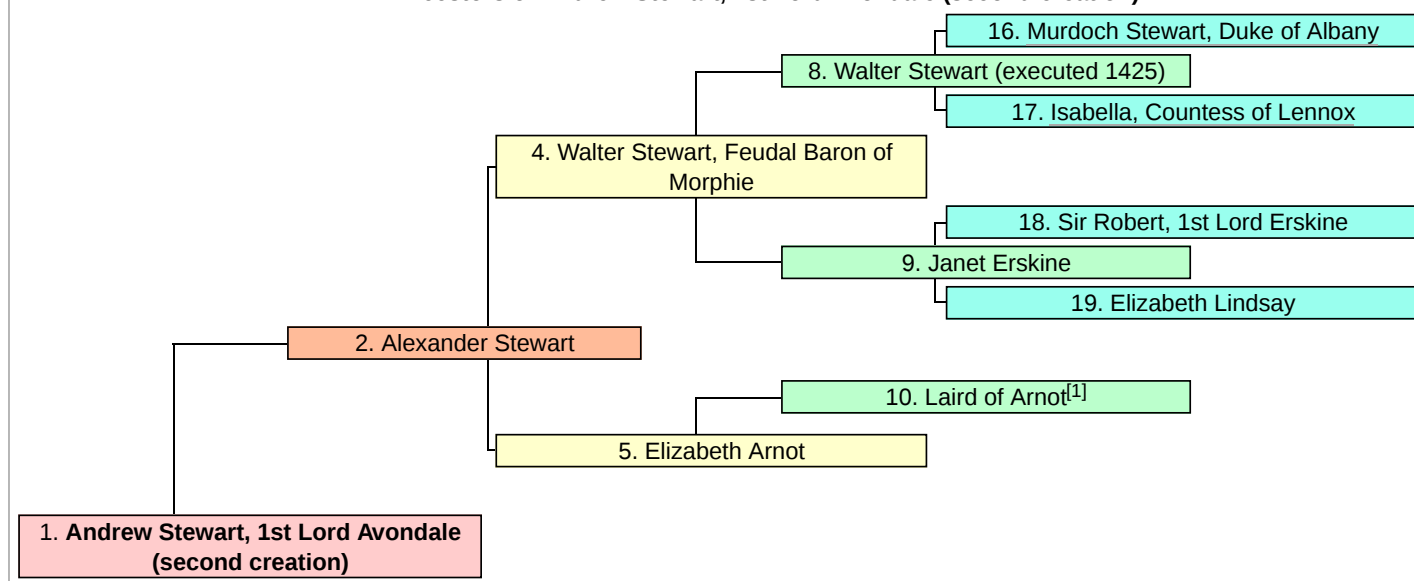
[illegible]

16. Murdoch Stewart, Duke of Albany

8. Walter Stewart (executed 1425)

17. Isabella, Countess of Lennox

4. Walter Stewart, Feudal Baron of Morphie

18. Sir Robert, 1st Lord Erskine

9. Janet Erskine

19. Elizabeth Lindsay

2. Alexander Stewart

10. Laird of Arnot$^{[1]}$

5. Elizabeth Arnot

1. **Andrew Stewart, 1st Lord Avondale (second creation)**